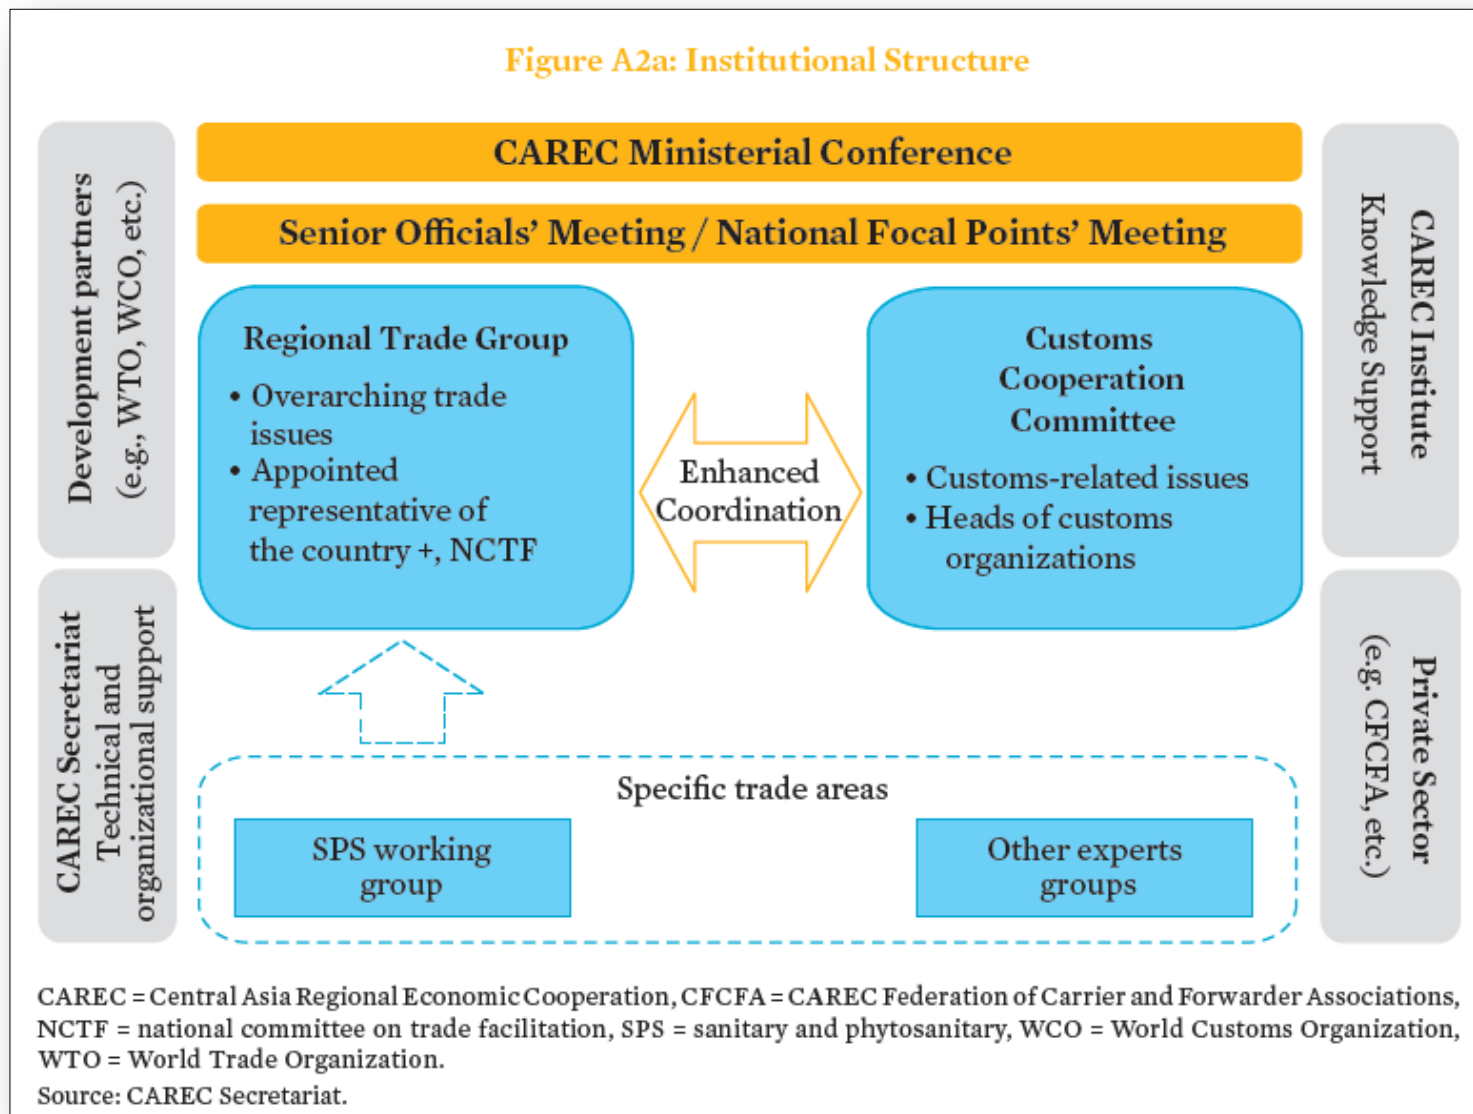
Figure A2a: Institutional Structure

Development partners
(e.g., WTO, WCO, etc.)

CAREC Ministerial Conference

Senior Officials' Meeting / National Focal Points' Meeting

CAREC Institute
Knowledge Support

Regional Trade Group

• Overarching trade issues
• Appointed representative of the country +, NCTF

Enhanced Coordination

Customs Cooperation Committee

• Customs-related issues
• Heads of customs organizations

CAREC Secretariat
Technical and organizational support

Private Sector
(e.g. CFCFA, etc.)

Specific trade areas

SPS working group

Other experts groups

CAREC = Central Asia Regional Economic Cooperation, CFCFA = CAREC Federation of Carrier and Forwarder Associations, NCTF = national committee on trade facilitation, SPS = sanitary and phytosanitary, WCO = World Customs Organization, WTO = World Trade Organization.

Source: CAREC Secretariat.